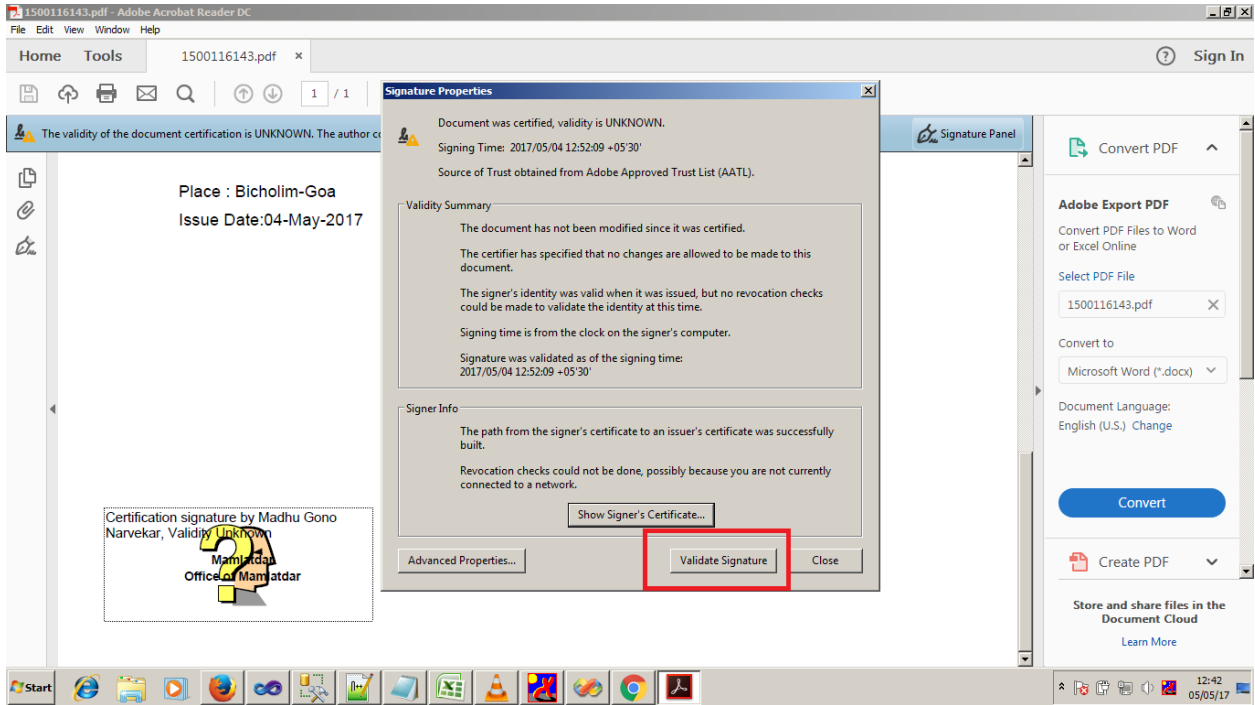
1500116143.pdf - Adobe Acrobat Reader DC
File Edit View Window Help
Home Tools 1500116143.pdf ×
? Sign In
1 / 1
The validity of the document certification is UNKNOWN. The author c
Signature Panel

Place : Bicholim-Goa
Issue Date:04-May-2017

Certification signature by Madhu Gono Narvekar, Validity Unknown
Mamlatdar
Office of Mamlatdar

Signature Properties
Document was certified, validity is UNKNOWN.
Signing Time: 2017/05/04 12:52:09 +05'30'
Source of Trust obtained from Adobe Approved Trust List (AATL).

Validity Summary
The document has not been modified since it was certified.
The certifier has specified that no changes are allowed to be made to this document.
The signer's identity was valid when it was issued, but no revocation checks could be made to validate the identity at this time.
Signing time is from the clock on the signer's computer.
Signature was validated as of the signing time:
2017/05/04 12:52:09 +05'30'

Signer Info
The path from the signer's certificate to an issuer's certificate was successfully built.
Revocation checks could not be done, possibly because you are not currently connected to a network.
Show Signer's Certificate...
Advanced Properties...
Validate Signature
Close

Convert PDF
Adobe Export PDF
Convert PDF Files to Word or Excel Online
Select PDF File
1500116143.pdf
Convert to
Microsoft Word (*.docx)
Document Language:
English (U.S.) Change
Convert
Create PDF
Store and share files in the Document Cloud
Learn More

Start
12:42
05/05/17